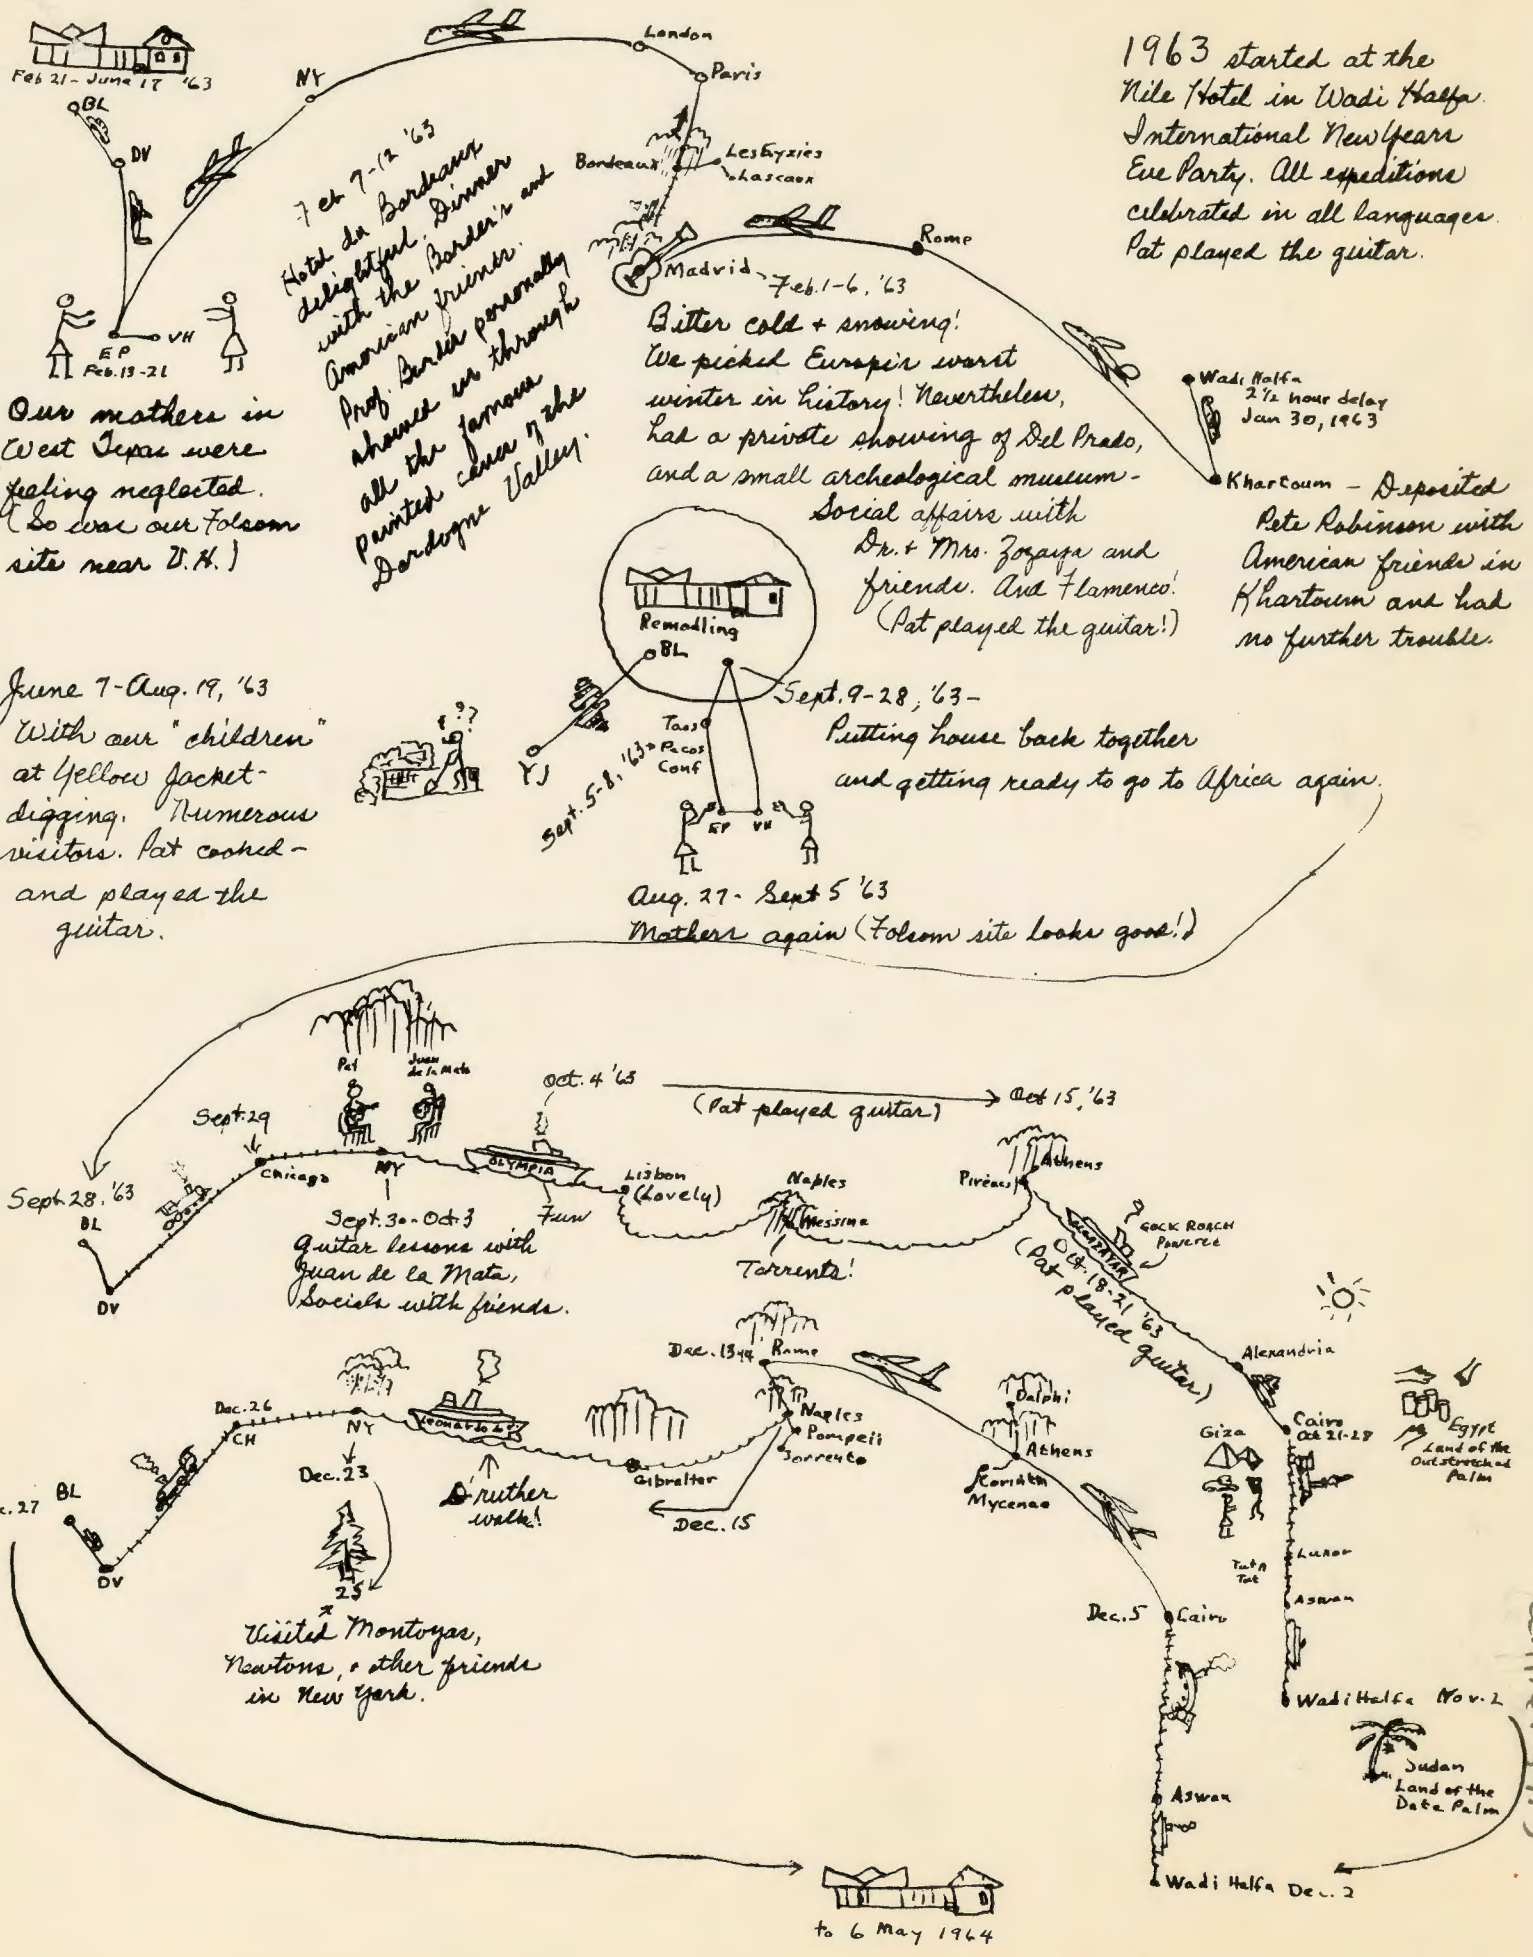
Feb 21 - June 17 '63

BL

DV

NY

London

Paris

Les Eyzies

Lascaux

Bordeaux

EP
Feb. 13-21

VH

Our mothers in West Texas were feeling neglected. (So was our Folsom site near V.H.)

Feb 7-12 '63
Hotel de Bordeaux delightful. Dinner with the Bordes's and American friends. Prof. Bordes personally showed us through all the famous painted caves of the Dordogne Valley.

1963 started at the Nile Hotel in Wadi Halfa. International New Years Eve Party. All expeditions celebrated in all languages. Pat played the guitar.

Rome

Madrid - Feb. 1-6, '63

Bitter cold + snowing! We picked Europe's worst winter in history! Nevertheless, had a private showing of Del Prado, and a small archeological museum - Social affairs with Dr. + Mrs. Zozaya and friends. And Flamenco! (Pat played the guitar!)

Wadi Halfa
2½ hour delay
Jan 30, 1963

Khartoum - Deposited Pete Robinson with American friends in Khartoum and had no further trouble.

Remodling

BL

June 7 - Aug. 19, '63
With our "children" at Yellow Jacket - digging. Numerous visitors. Pat cooked - and played the guitar.

YJ

Taos
Pecos Conf
Sept. 5-8, '63

Sept. 9-28, '63 -
Putting house back together and getting ready to go to Africa again.

EP

VH

Aug. 27 - Sept 5 '63
Mothers again (Folsom site looks good!)

Pat

Juan de la Mata

Oct. 4 '63

(Pat played guitar)

Oct 15, '63

Sept. 29

Chicago

NY

OLYMPIA

Lisbon (Lovely)

Fun

Naples

Messina

Torrents!

Piraeus

Athens

Sept. 28, '63
BL

DV

Sept. 30 - Oct. 3
Guitar lessons with Juan de la Mata, Socials with friends.

Cock Roach Paradise

Oct. 18-21 '63
(Pat played guitar)

Alexandria

Egypt
Land of the Outstretched Palm

Cairo
Oct 21-28

Giza

Luxor

Tut A Tut

Aswan

Wadi Halfa Nov. 2

Sudan
Land of the Date Palm

Dec. 13-14 Rome

Naples

Pompeii

Sorrento

Gibralter

Dec. 15

Delphi

Athens

Korinth

Mycenae

Dec. 5 Cairo

Aswan

Wadi Halfa Dec. 2

Dec. 26

CH

NY

LEONARDO DA VINCI

D'ruther walk!

Dec. 23

25

Visited Montoyas, Newtons, + other friends in New York.

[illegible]c. 27 BL

DV

to 6 May 1964